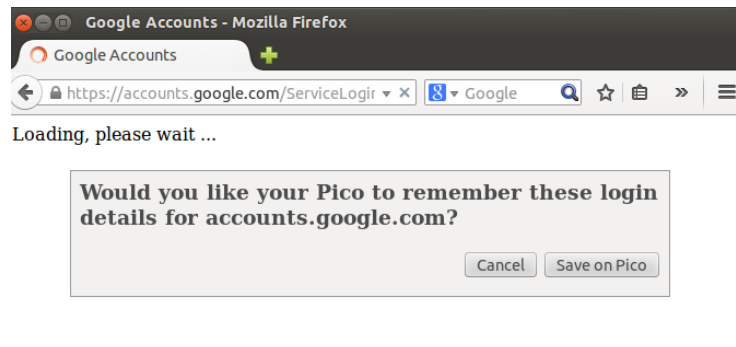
Google Accounts - Mozilla Firefox

Google Accounts

https://accounts.google.com/ServiceLogir

Google

Loading, please wait ...

Would you like your Pico to remember these login details for accounts.google.com?

Cancel

Save on Pico